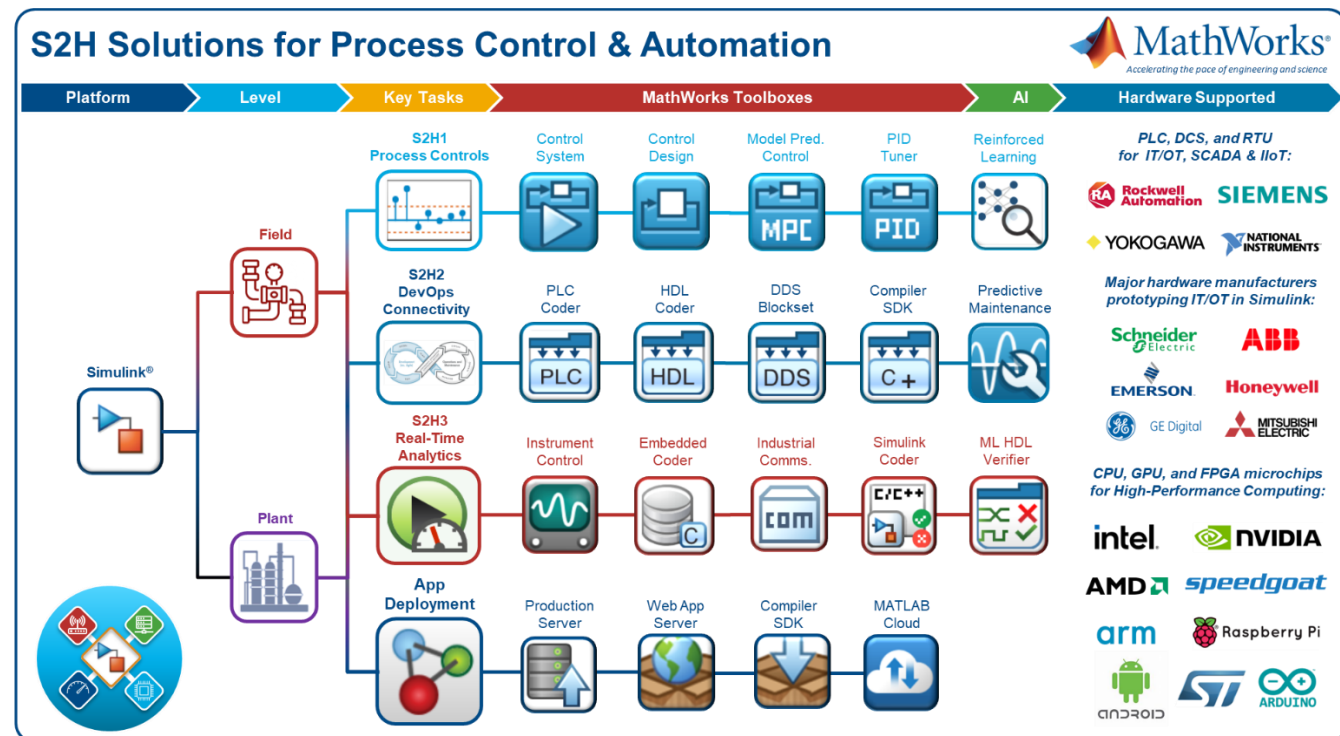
S2H Solutions for Process Control & Automation

MathWorks®
Accelerating the pace of engineering and science

Platform | Level | Key Tasks | MathWorks Toolboxes | AI | Hardware Supported

Simulink®

Field

Plant

S2H1 Process Controls

Control System

Control Design

Model Pred. Control

MPC

PID Tuner

PID

Reinforced Learning

S2H2 DevOps Connectivity

PLC Coder

PLC

HDL Coder

HDL

DDS Blockset

DDS

Compiler SDK

C+

Predictive Maintenance

S2H3 Real-Time Analytics

Instrument Control

Embedded Coder

C

Industrial Comms.

com

Simulink Coder

C/C++

ML HDL Verifier

App Deployment

Production Server

Web App Server

Compiler SDK

MATLAB Cloud

PLC, DCS, and RTU for IT/OT, SCADA & IIoT:

Rockwell Automation

SIEMENS

YOKOGAWA

NATIONAL INSTRUMENTS

Major hardware manufacturers prototyping IT/OT in Simulink:

Schneider Electric

ABB

EMERSON.

Honeywell

GE Digital

MITSUBISHI ELECTRIC

CPU, GPU, and FPGA microchips for High-Performance Computing:

intel.

NVIDIA

AMD

speedgoat

arm

Raspberry Pi

android

ST

ARDUINO